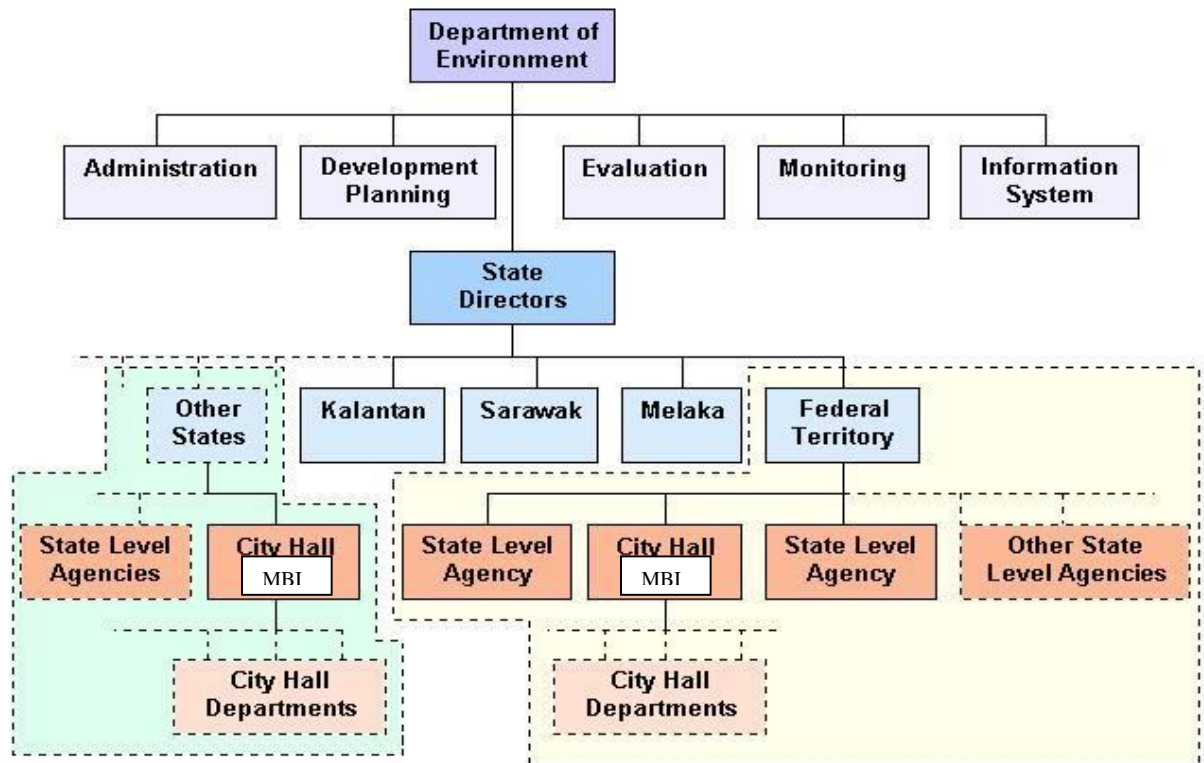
Department of Environment

Administration

Development Planning

Evaluation

Monitoring

Information System

State Directors

Other States

Kalantan

Sarawak

Melaka

Federal Territory

State Level Agencies

City Hall
MBI

City Hall Departments

State Level Agency

City Hall
MBI

State Level Agency

Other State Level Agencies

City Hall Departments